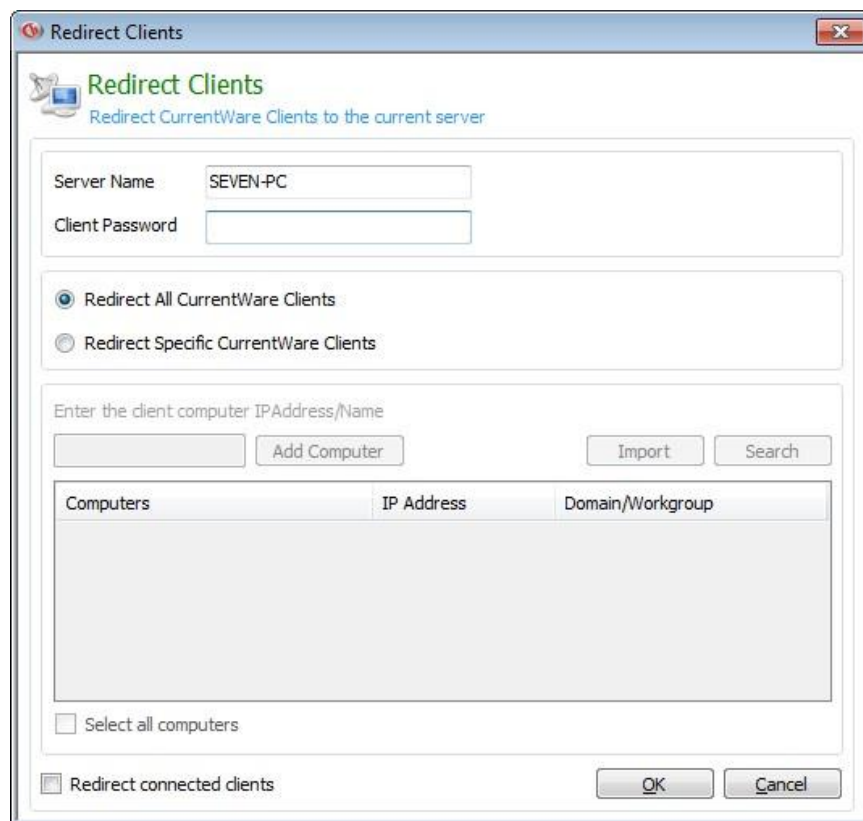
Redirect Clients

Redirect Clients
Redirect CurrentWare Clients to the current server

Server Name SEVEN-PC
Client Password

Redirect All CurrentWare Clients
Redirect Specific CurrentWare Clients

Enter the client computer IPAddress/Name
Add Computer
Import
Search

| Computers | IP Address | Domain/Workgroup |
|---|---|---|

Select all computers

Redirect connected clients
OK
Cancel